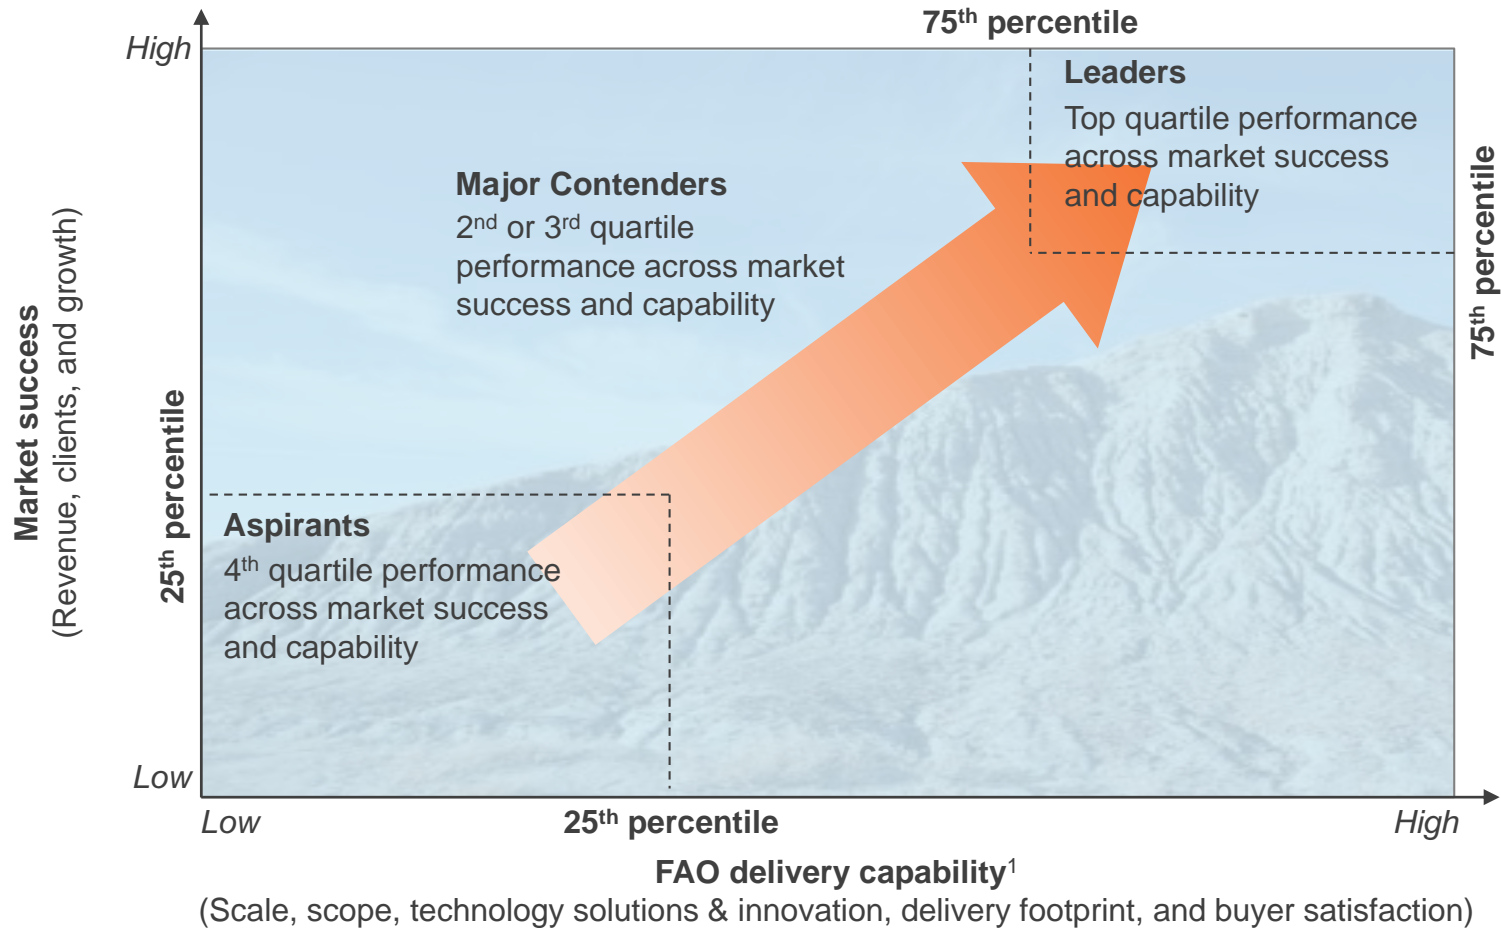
75$^{th}$ percentile

High

Market success
(Revenue, clients, and growth)

Leaders
Top quartile performance across market success and capability

Major Contenders
2$^{nd}$ or 3$^{rd}$ quartile performance across market success and capability

75$^{th}$ percentile

25$^{th}$ percentile

Aspirants
4$^{th}$ quartile performance across market success and capability

Low

Low

25$^{th}$ percentile

High

FAO delivery capability$^{1}$
(Scale, scope, technology solutions & innovation, delivery footprint, and buyer satisfaction)